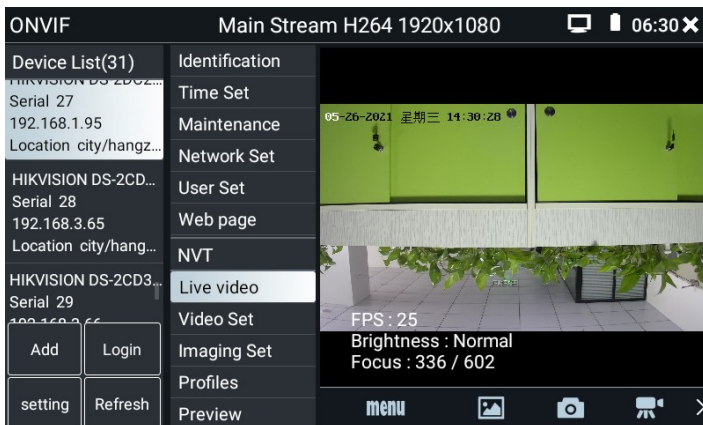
ONVIF Main Stream H264 1920x1080 06:30

Device List(31)
HIKVISION DS-2DC2...
Serial 27
192.168.1.95
Location city/hangz...
HIKVISION DS-2CD...
Serial 28
192.168.3.65
Location city/hang...
HIKVISION DS-2CD3...
Serial 29
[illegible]

Add
Login
setting
Refresh

Identification
Time Set
Maintenance
Network Set
User Set
Web page
NVT
Live video
Video Set
Imaging Set
Profiles
Preview

05-26-2021 星期三 14:30:28

FPS : 25
Brightness : Normal
Focus : 336 / 602

menu